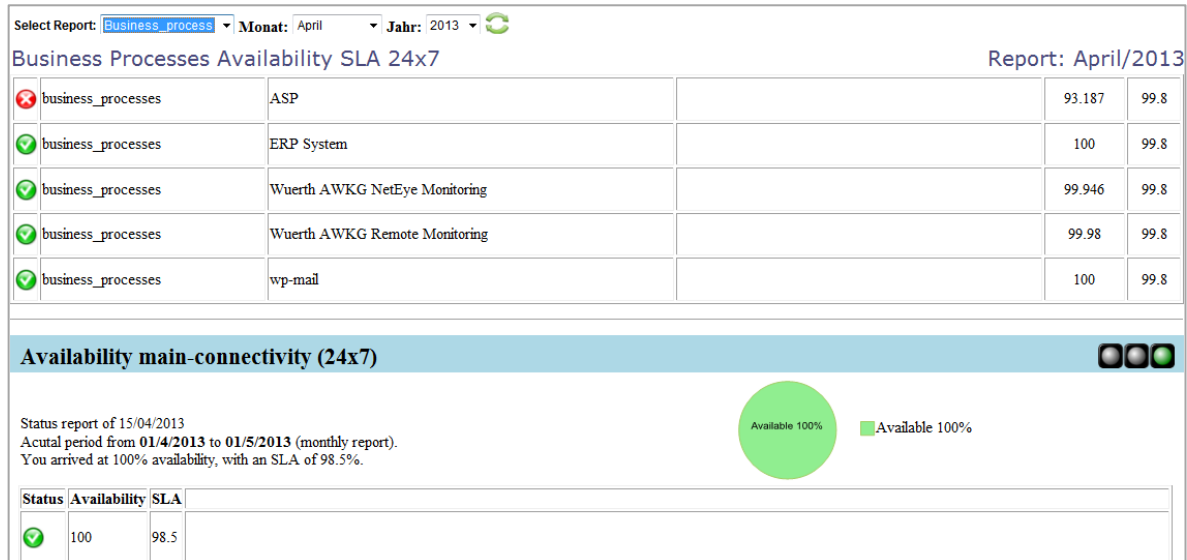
Select Report: Business_process Monat: April Jahr: 2013

Business Processes Availability SLA 24x7

Report: April/2013

| | | | | | |
|---|---|---|---|---|---|
| | business_processes | ASP | | 93.187 | 99.8 |
| | business_processes | ERP System | | 100 | 99.8 |
| | business_processes | Wuerth AWKG NetEye Monitoring | | 99.946 | 99.8 |
| | business_processes | Wuerth AWKG Remote Monitoring | | 99.98 | 99.8 |
| | business_processes | wp-mail | | 100 | 99.8 |

Availability main-connectivity (24x7)

Status report of 15/04/2013
Acutal period from **01/4/2013** to **01/5/2013** (monthly report).
You arrived at 100% availability, with an SLA of 98.5%.

Available 100%

Available 100%

| Status | Availability | SLA | |
|---|---|---|---|
| | 100 | 98.5 | |